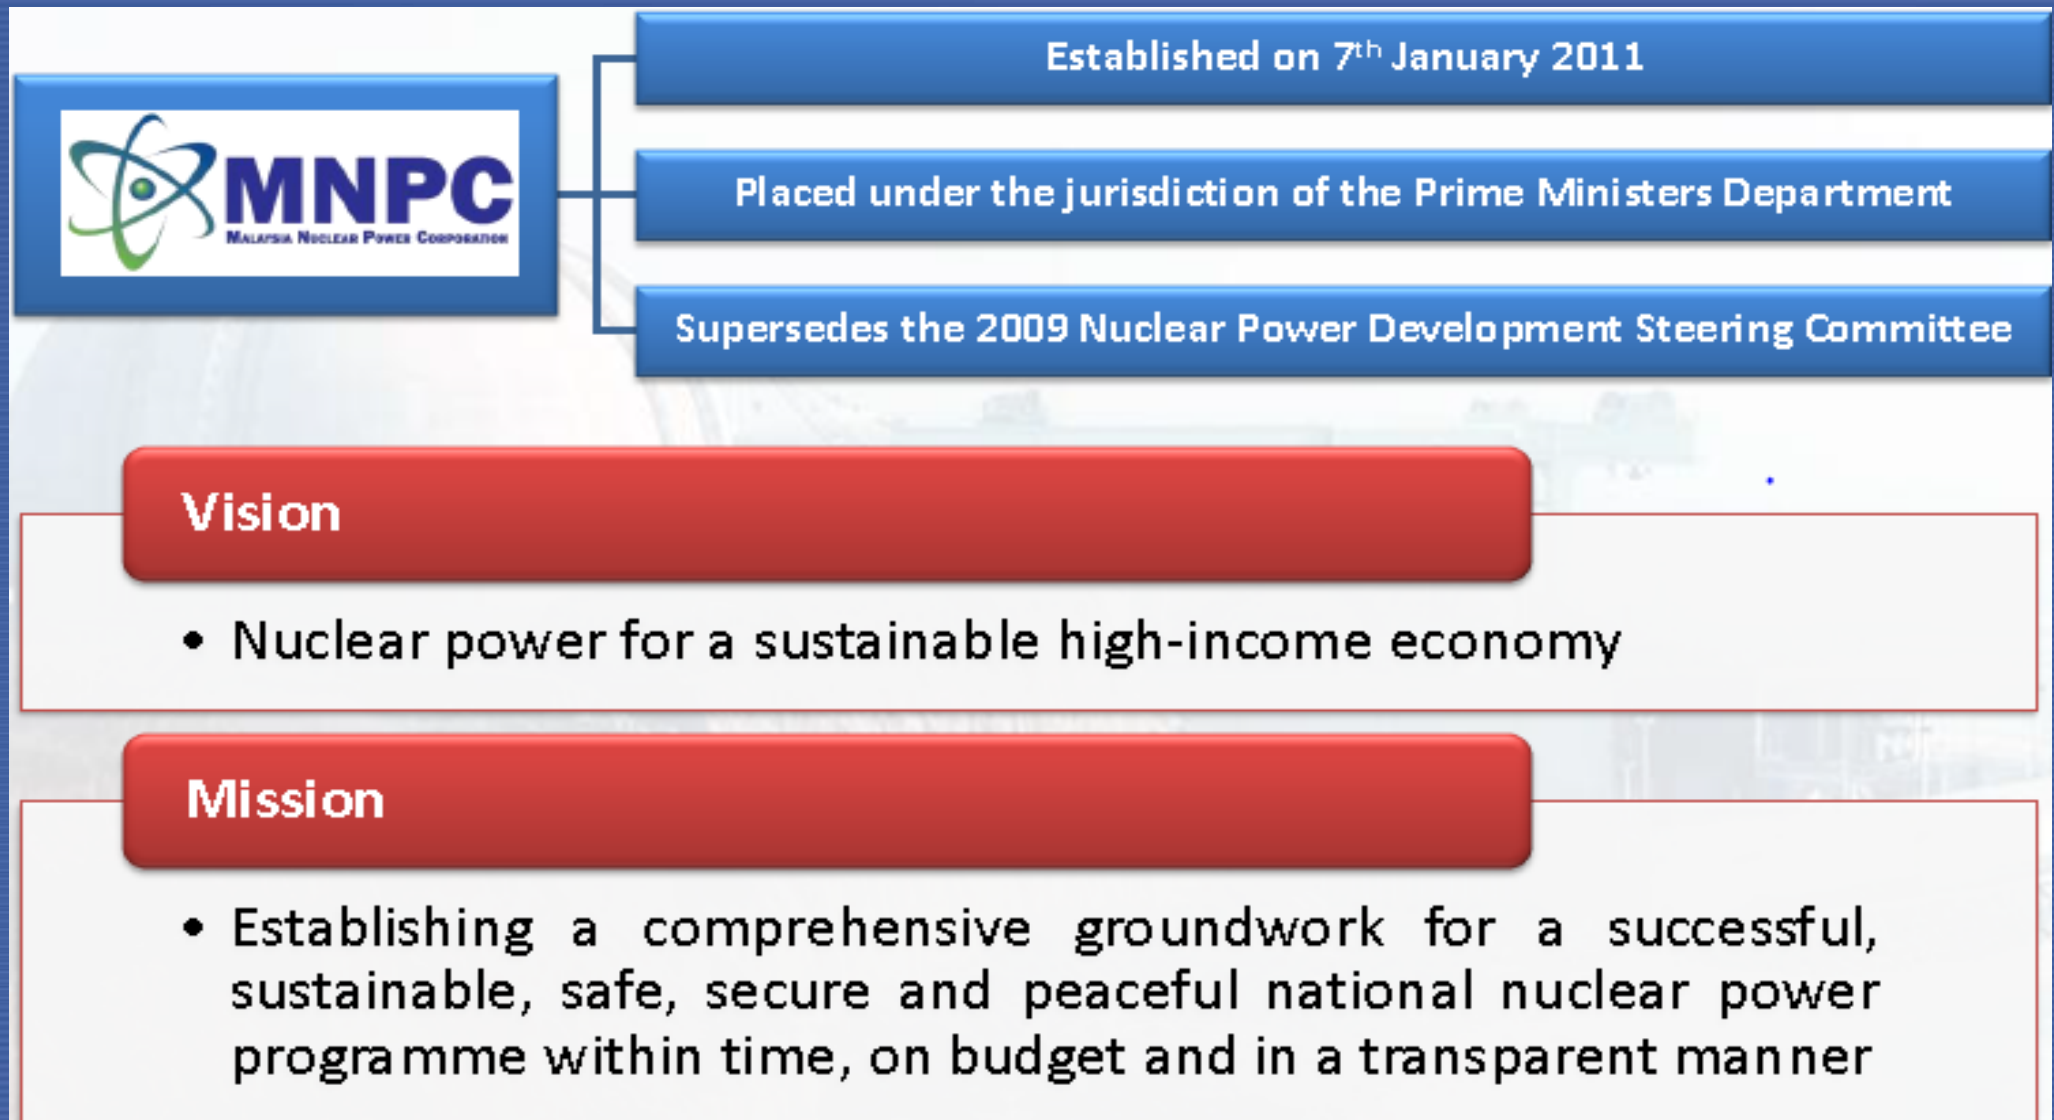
MNPC
Malaysia Nuclear Power Corporation

Established on $7^{th}$ January 2011

Placed under the jurisdiction of the Prime Ministers Department

Supersedes the 2009 Nuclear Power Development Steering Committee

Vision

• Nuclear power for a sustainable high-income economy

Mission

• Establishing a comprehensive groundwork for a successful, sustainable, safe, secure and peaceful national nuclear power programme within time, on budget and in a transparent manner